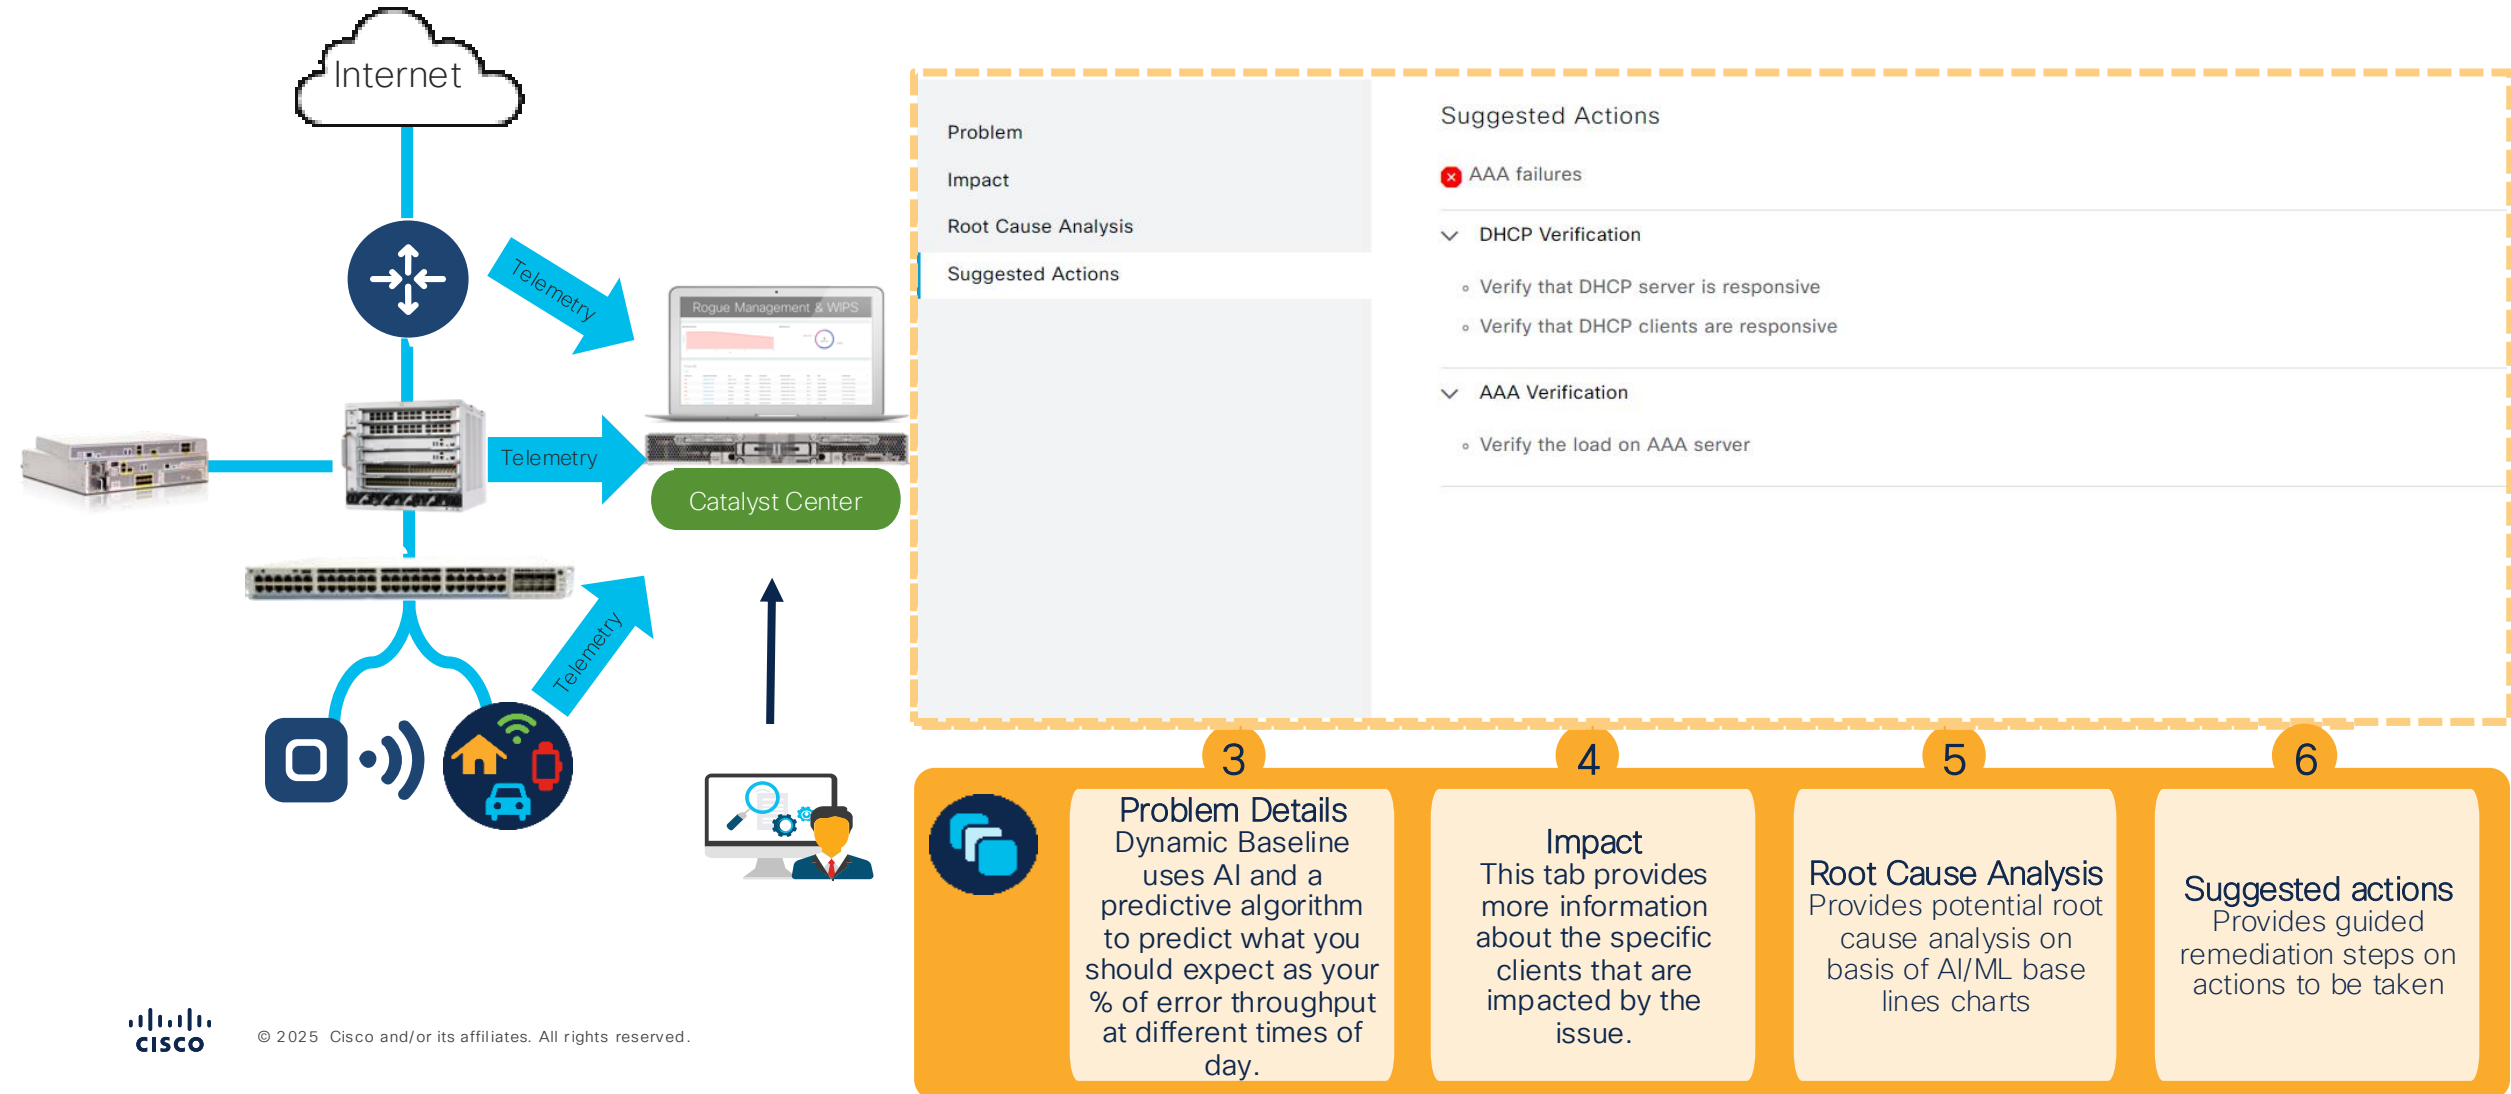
Internet

Telemetry

Rogue Management & WIPS

Telemetry

Catalyst Center

Telemetry

Problem

Impact

Root Cause Analysis

Suggested Actions

Suggested Actions

AAA failures

DHCP Verification

Verify that DHCP server is responsive

Verify that DHCP clients are responsive

AAA Verification

Verify the load on AAA server

3

Problem Details
Dynamic Baseline uses AI and a predictive algorithm to predict what you should expect as your % of error throughput at different times of day.

4

Impact
This tab provides more information about the specific clients that are impacted by the issue.

5

Root Cause Analysis
Provides potential root cause analysis on basis of AI/ML base lines charts

6

Suggested actions
Provides guided remediation steps on actions to be taken

cisco

© 2025 Cisco and/or its affiliates. All rights reserved.